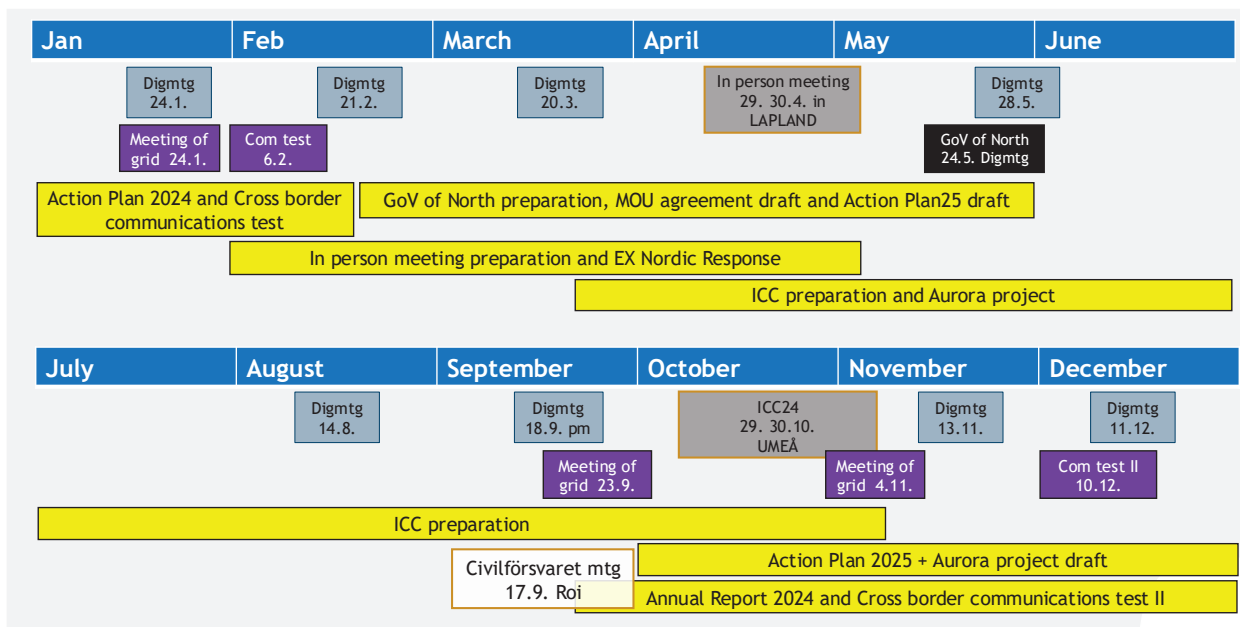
Jan
Feb
March
April
May
June

Digmtg 24.1.
Digmtg 21.2.
Digmtg 20.3.
In person meeting 29. 30.4. in LAPLAND
Digmtg 28.5.

Meeting of grid 24.1.
Com test 6.2.
GoV of North 24.5. Digmtg

Action Plan 2024 and Cross border communications test
GoV of North preparation, MOU agreement draft and Action Plan25 draft
In person meeting preparation and EX Nordic Response
ICC preparation and Aurora project

July
August
September
October
November
December

Digmtg 14.8.
Digmtg 18.9. pm
ICC24 29. 30.10. UMEÅ
Digmtg 13.11.
Digmtg 11.12.

Meeting of grid 23.9.
Meeting of grid 4.11.
Com test II 10.12.

ICC preparation
Civilförsvaret mtg 17.9. Roi
Action Plan 2025 + Aurora project draft
Annual Report 2024 and Cross border communications test II